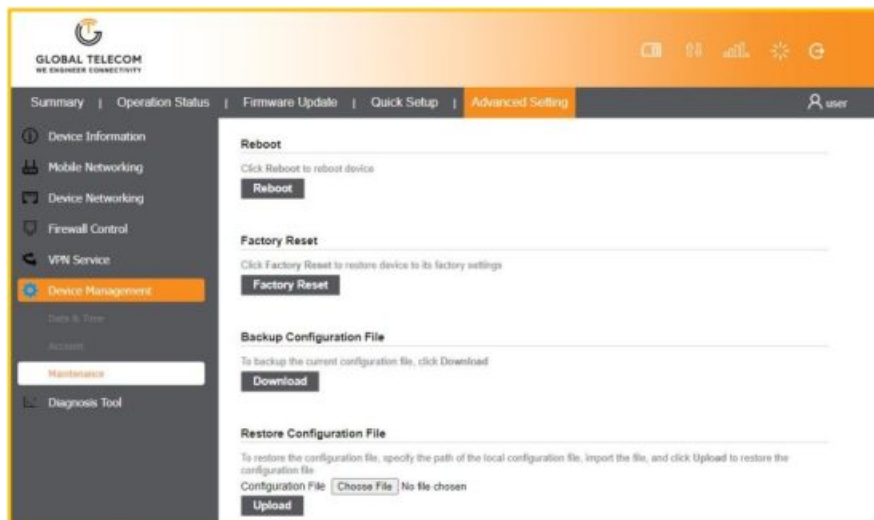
GLOBAL TELECOM
WE ENGINEER CONNECTIVITY

Summary | Operation Status | Firmware Update | Quick Setup | Advanced Setting

user

Device Information
Mobile Networking
Device Networking
Firewall Control
VPN Service
Device Management
Date & Time
Account
Maintenance
Diagnosis Tool

Reboot
Click Reboot to reboot device
Reboot

Factory Reset
Click Factory Reset to restore device to its factory settings
Factory Reset

Backup Configuration File
To backup the current configuration file, click Download
Download

Restore Configuration File
To restore the configuration file, specify the path of the local configuration file, import the file, and click Upload to restore the configuration file
Configuration File Choose File No file chosen
Upload